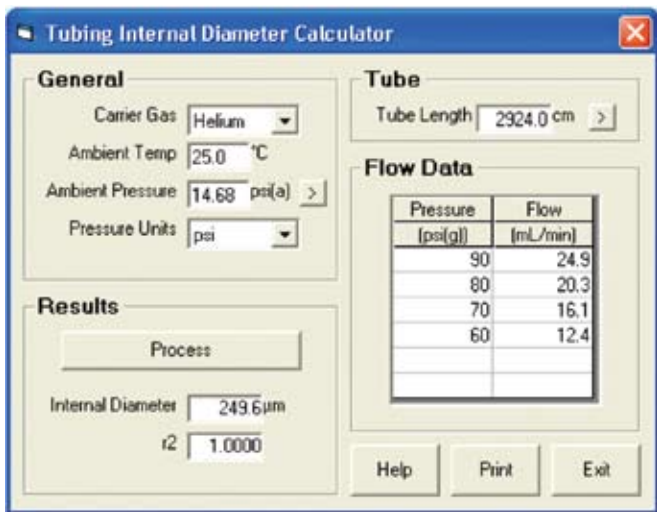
Tubing Internal Diameter Calculator

General

Carrier Gas Helium

Ambient Temp 25.0 °C

Ambient Pressure 14.68 psi(a) >

Pressure Units psi

Tube

Tube Length 2924.0 cm >

Flow Data

| Pressure (psi(g)) | Flow (mL/min) |
|---|---|
| 90 | 24.9 |
| 80 | 20.3 |
| 70 | 16.1 |
| 60 | 12.4 |
| | |
| | |

Results

Process

Internal Diameter 249.6 µm

r2 1.0000

Help Print Exit